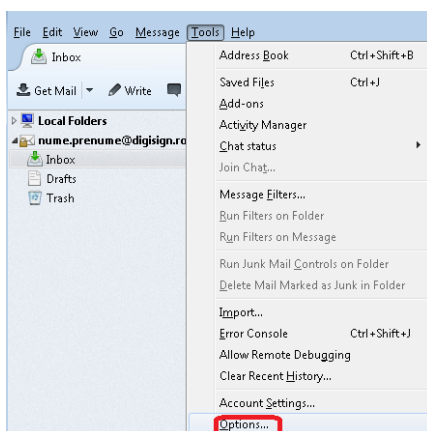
File Edit View Go Message Tools Help

Inbox

Get Mail Write

Local Folders
nume.prenume@digisign.ro
Inbox
Drafts
Trash

| | |
|---|---|
| Address Book | Ctrl+Shift+B |
| Saved Files | Ctrl+J |
| Add-ons | |
| Activity Manager | |
| Chat status | |
| Join Chat... | |
| Message Filters... | |
| Run Filters on Folder | |
| Run Filters on Message | |
| Run Junk Mail Controls on Folder | |
| Delete Mail Marked as Junk in Folder | |
| Import... | |
| Error Console | Ctrl+Shift+J |
| Allow Remote Debugging | |
| Clear Recent History... | |
| Account Settings... | |
| Options... | |